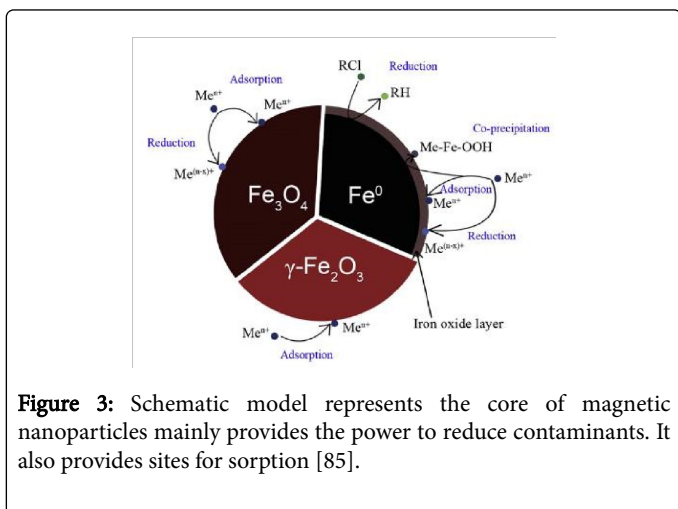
RCl

Reduction

RH

Adsorption

$Me^{n+}$

$Me^{n+}$

Reduction

$Me^{(n-x)+}$

$Fe_3O_4$

$Fe^0$

Co-precipitation

Me-Fe-OOH

$Me^{n+}$

Adsorption

$Me^{n+}$

Reduction

$Me^{(n-x)+}$

$\gamma$-$Fe_2O_3$

Iron oxide layer

$Me^{n+}$

$Me^{n+}$

Adsorption

Figure 3: Schematic model represents the core of magnetic nanoparticles mainly provides the power to reduce contaminants. It also provides sites for sorption [85].